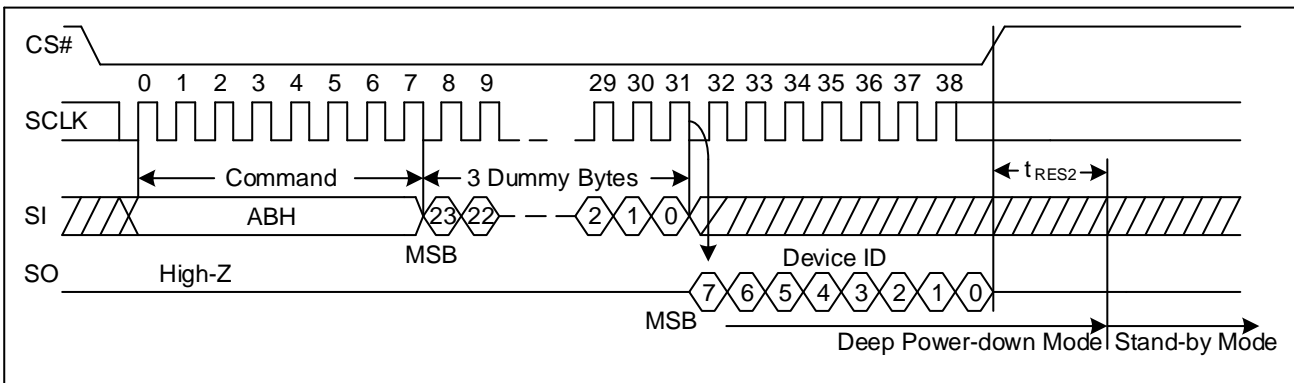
CS#

0 1 2 3 4 5 6 7 8 9 29 30 31 32 33 34 35 36 37 38

SCLK

Command

3 Dummy Bytes

$t_{RES2}$

SI

ABH

23 22 2 1 0

MSB

Device ID

SO

High-Z

7 6 5 4 3 2 1 0

MSB

Deep Power-down Mode Stand-by Mode